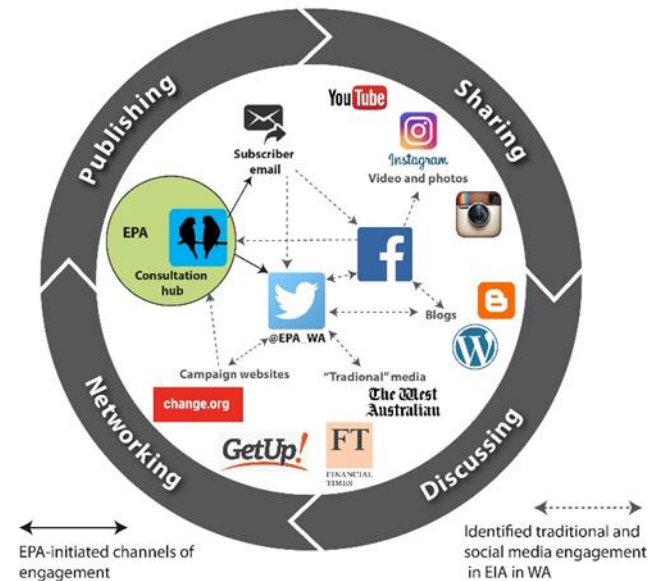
Publishing

Sharing

Discussing

Networking

YouTube

Subscriber email

Instagram

Video and photos

EPA

Consultation hub

@EPA_WA

Blogs

Campaign websites

"Tradional" media

The West Australian

change.org

GetUp!

FT

FINANCIAL TIMES

EPA-initiated channels of engagement

Identified traditional and social media engagement in EIA in WA